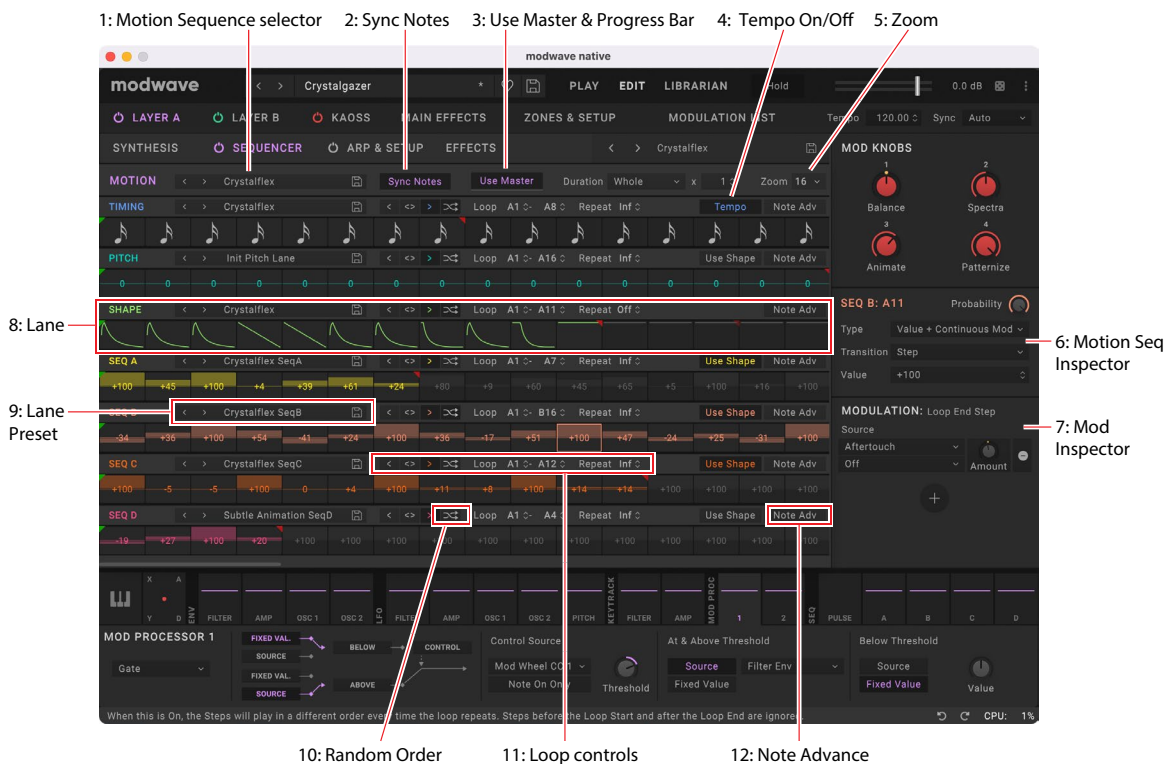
1: Motion Sequence selector 2: Sync Notes 3: Use Master & Progress Bar 4: Tempo On/Off 5: Zoom

modwave native

modwave < > Crystalgazer * PLAY EDIT LIBRARIAN Hold 0.0 dB

LAYER A LAYER B KAOSS MAIN EFFECTS ZONES & SETUP MODULATION LIST Tempo 120.00 Sync Auto

SYNTHESIS SEQUENCER ARP & SETUP EFFECTS < > Crystalflex

MOTION < > Crystalflex Sync Notes Use Master Duration Whole x 1 Zoom 16

TIMING < > Crystalflex < <> > Loop A1 - A8 Repeat Inf Tempo Note Adv

PITCH < > Init Pitch Lane < <> > Loop A1 - A16 Repeat Inf Use Shape Note Adv

0 0 0 0 0 0 0 0 0 0 0 0 0 0 0 0

SHAPE < > Crystalflex < <> > Loop A1 - A11 Repeat Off Note Adv

SEQ A < > Crystalflex SeqA < <> > Loop A1 - A7 Repeat Inf Use Shape Note Adv

+100 +45 +100 +4 +39 +61 +24 +80 +9 +60 +45 +65 +5 +100 +16 +100

SEQ B < > Crystalflex SeqB < <> > Loop A1 - B16 Repeat Inf Use Shape Note Adv

-34 +36 +100 +54 -41 +24 +100 +36 -17 +51 +100 +47 -24 +25 -31 +100

SEQ C < > Crystalflex SeqC < <> > Loop A1 - A12 Repeat Inf Use Shape Note Adv

+100 -5 -5 +100 0 +4 +100 +11 +8 +100 +14 +14 +100 +100 +100 +100

SEQ D < > Subtle Animation SeqD < <> Loop A1 - A4 Repeat Inf Use Shape Note Adv

-19 +27 +100 +20 +100 +100 +100 +100 +100 +100 +100 +100 +100 +100 +100 +100

MOD KNOBS
1 Balance 2 Spectra 3 Animate 4 Patternize

SEQ B: A11 Probability
Type Value + Continuous Mod
Transition Step
Value +100

MODULATION: Loop End Step
Source
Aftertouch
Off Amount

8: Lane
9: Lane Preset
6: Motion Seq Inspector
7: Mod Inspector

X A Y D ENV FILTER AMP OSC 1 OSC 2 LFO FILTER AMP OSC 1 OSC 2 PITCH KEYTRACK FILTER AMP MOD PROC 1 2 SEQ PULSE A B C D

MOD PROCESSOR 1
Gate
FIXED VAL. SOURCE FIXED VAL. SOURCE BELOW ABOVE CONTROL
Control Source
Mod Wheel CC1
Note On Only
Threshold
At & Above Threshold
Source Filter Env
Fixed Value
Below Threshold
Source
Fixed Value
Value

When this is On, the Steps will play in a different order every time the loop repeats. Steps before the Loop Start and after the Loop End are ignored. CPU: 1%

10: Random Order 11: Loop controls 12: Note Advance